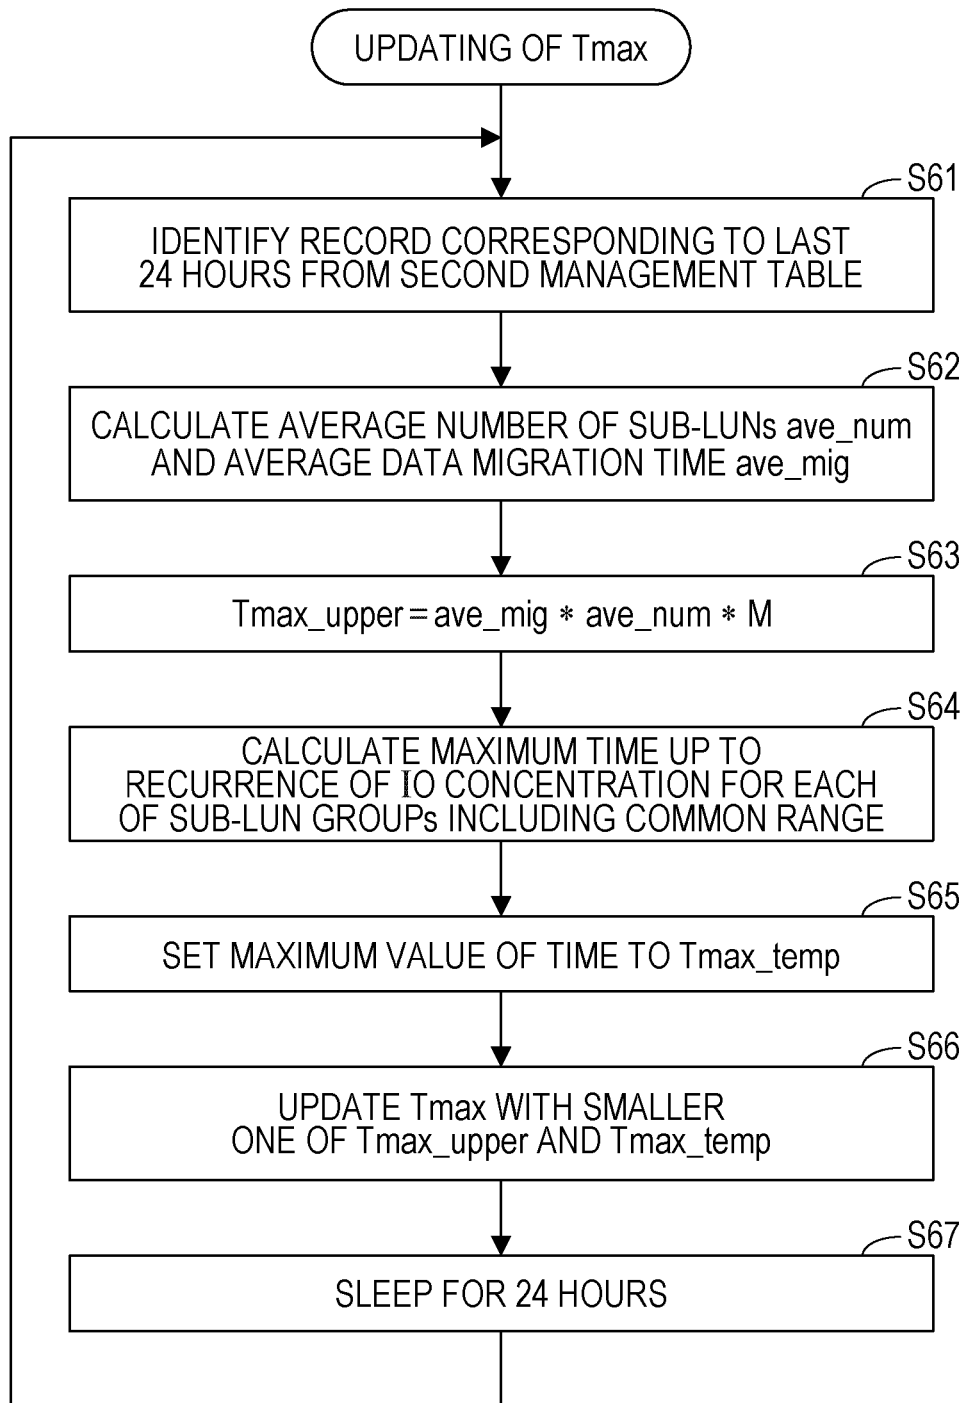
UPDATING OF Tmax

S61

IDENTIFY RECORD CORRESPONDING TO LAST 24 HOURS FROM SECOND MANAGEMENT TABLE

S62

CALCULATE AVERAGE NUMBER OF SUB-LUNs ave_num AND AVERAGE DATA MIGRATION TIME ave_mig

S63

Tmax_upper = ave_mig * ave_num * M

S64

CALCULATE MAXIMUM TIME UP TO RECURRENCE OF IO CONCENTRATION FOR EACH OF SUB-LUN GROUPs INCLUDING COMMON RANGE

S65

SET MAXIMUM VALUE OF TIME TO Tmax_temp

S66

UPDATE Tmax WITH SMALLER ONE OF Tmax_upper AND Tmax_temp

S67

SLEEP FOR 24 HOURS